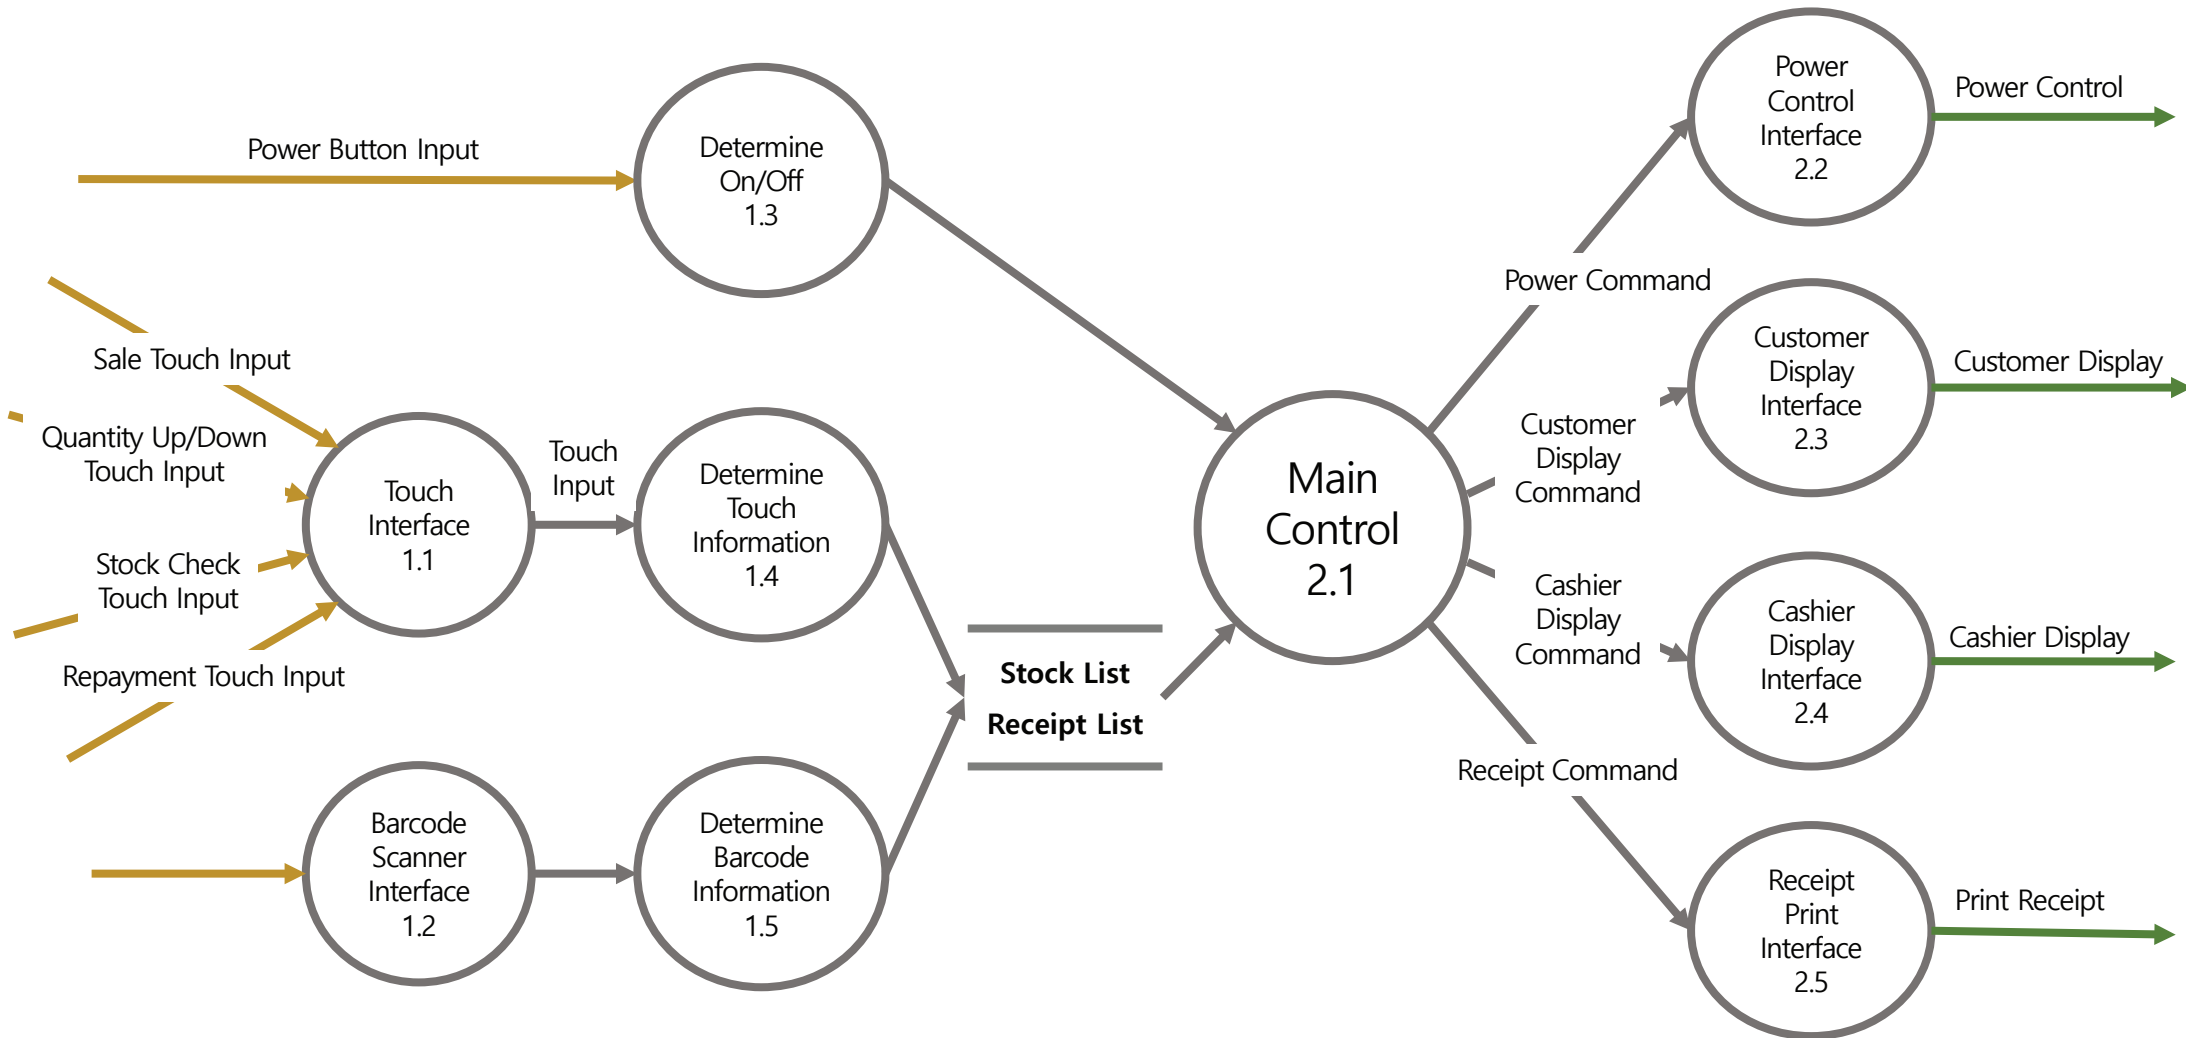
Power Button Input

Determine On/Off 1.3

Sale Touch Input

Quantity Up/Down Touch Input

Stock Check Touch Input

Repayment Touch Input

Touch Interface 1.1

Touch Input

Determine Touch Information 1.4

Barcode Scanner Interface 1.2

Determine Barcode Information 1.5

Stock List

Receipt List

Main Control 2.1

Power Command

Customer Display Command

Cashier Display Command

Receipt Command

Power Control Interface 2.2

Power Control

Customer Display Interface 2.3

Customer Display

Cashier Display Interface 2.4

Cashier Display

Receipt Print Interface 2.5

Print Receipt